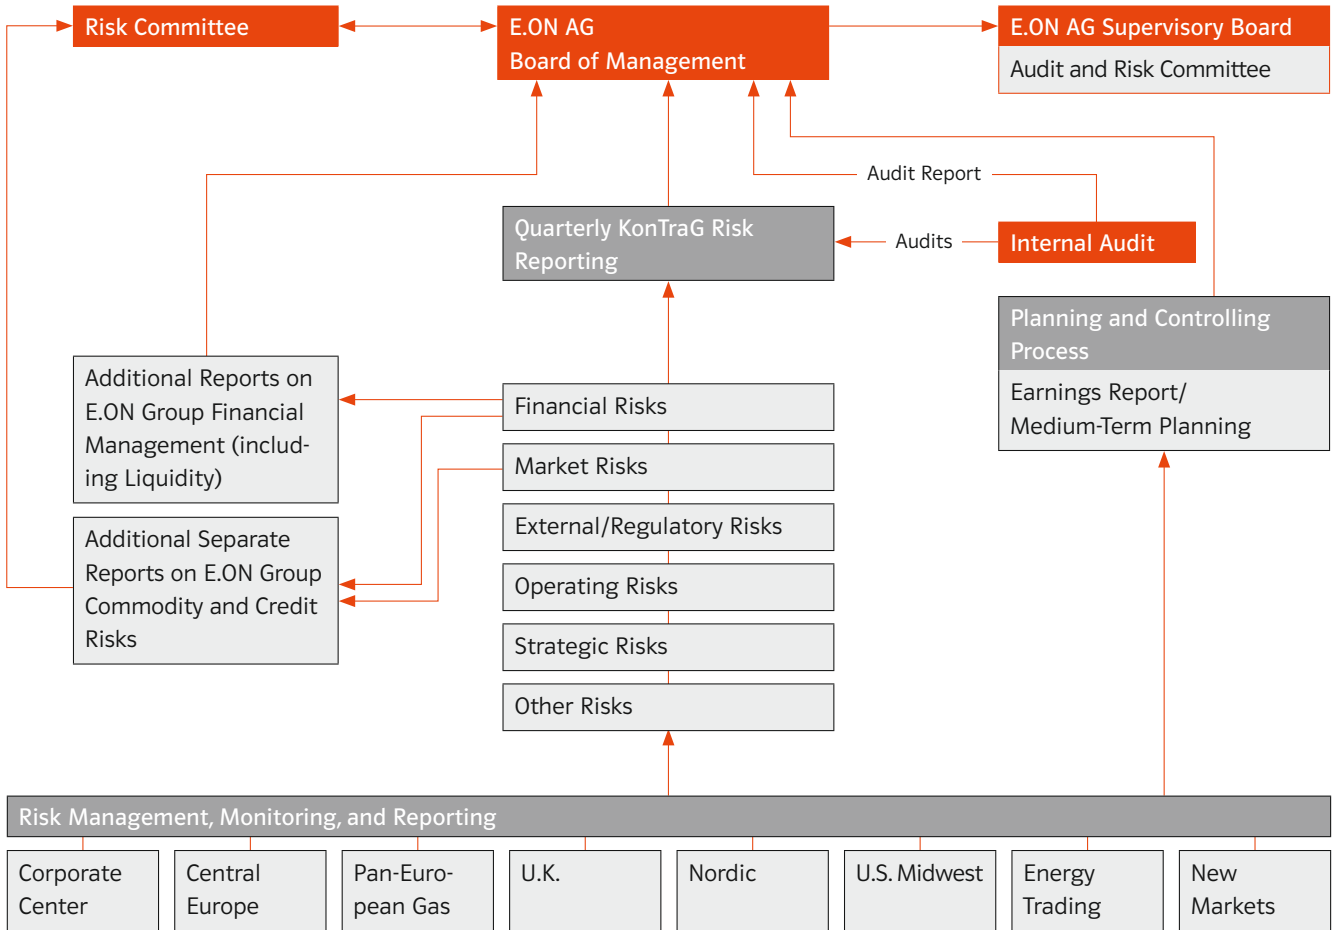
Risk Committee

E.ON AG
Board of Management

E.ON AG Supervisory Board

Audit and Risk Committee

Audit Report

Quarterly KonTraG Risk Reporting

Audits

Internal Audit

Planning and Controlling Process

Earnings Report/ Medium-Term Planning

Additional Reports on E.ON Group Financial Management (including Liquidity)

Additional Separate Reports on E.ON Group Commodity and Credit Risks

Financial Risks

Market Risks

External/Regulatory Risks

Operating Risks

Strategic Risks

Other Risks

Risk Management, Monitoring, and Reporting

Corporate Center

Central Europe

Pan-European Gas

U.K.

Nordic

U.S. Midwest

Energy Trading

New Markets